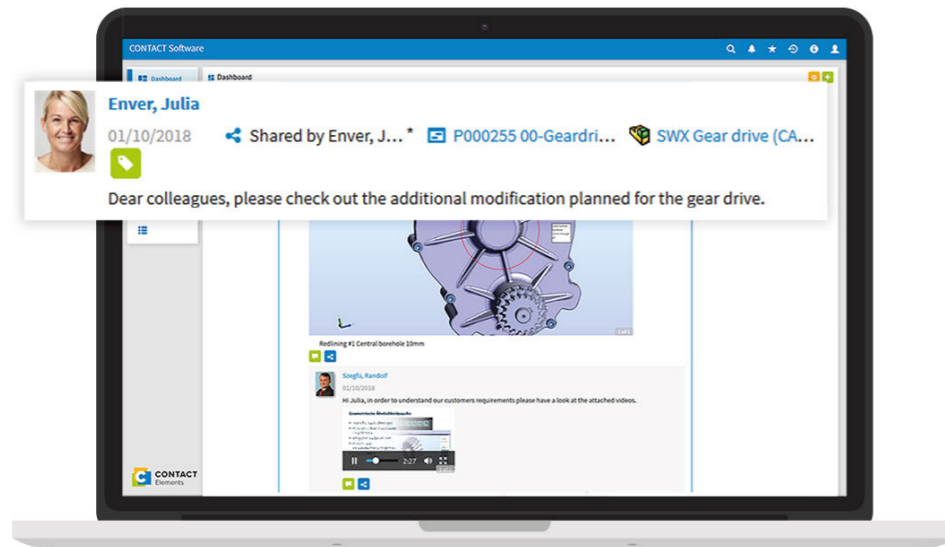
CONTACT Software

Dashboard

Dashboard

Enver, Julia

01/10/2018

Shared by Enver, J... *

P000255 00-Geardri...

SWX Gear drive (CA...

Dear colleagues, please check out the additional modification planned for the gear drive.

Redlining #1 Central borehole 10mm

Szegfü, Randolf

01/10/2018

Hi Julia, in order to understand our customers requirements please have a look at the attached videos.

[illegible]

2:27

CONTACT Elements